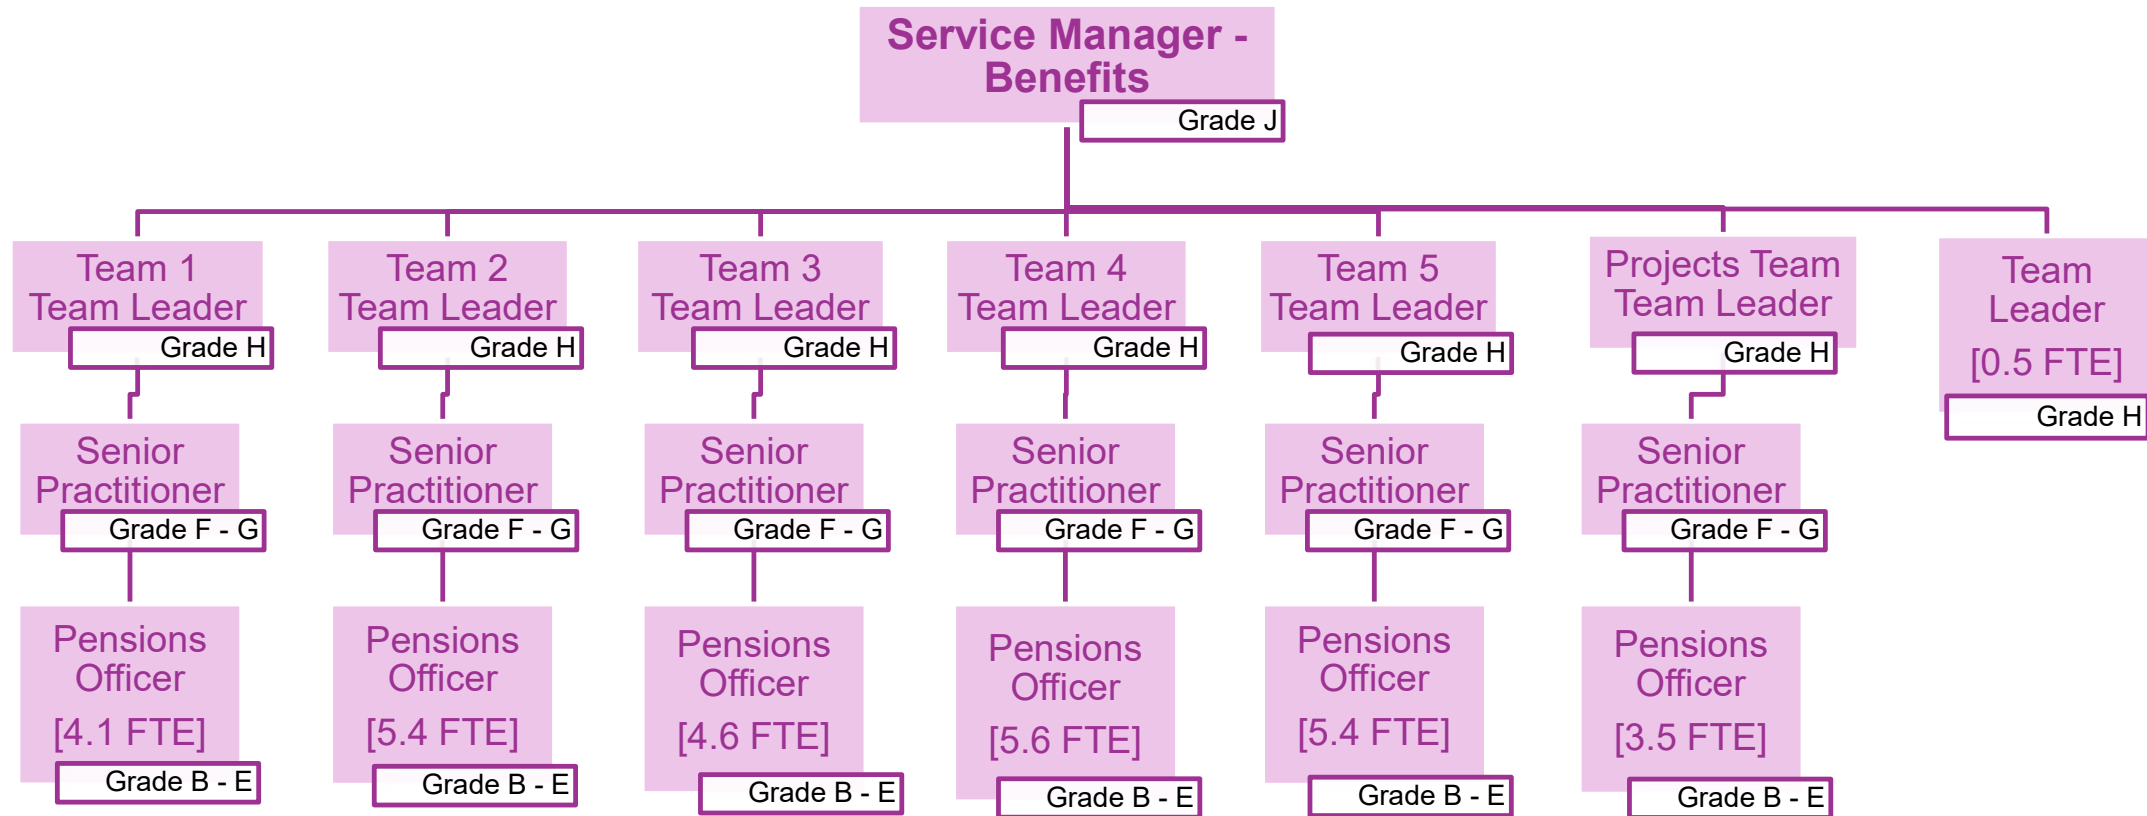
Service Manager - Benefits
Grade J

Team 1 Team Leader
Grade H

Senior Practitioner
Grade F - G

Pensions Officer
[4.1 FTE]
Grade B - E

Team 2 Team Leader
Grade H

Senior Practitioner
Grade F - G

Pensions Officer
[5.4 FTE]
Grade B - E

Team 3 Team Leader
Grade H

Senior Practitioner
Grade F - G

Pensions Officer
[4.6 FTE]
Grade B - E

Team 4 Team Leader
Grade H

Senior Practitioner
Grade F - G

Pensions Officer
[5.6 FTE]
Grade B - E

Team 5 Team Leader
Grade H

Senior Practitioner
Grade F - G

Pensions Officer
[5.4 FTE]
Grade B - E

Projects Team Team Leader
Grade H

Senior Practitioner
Grade F - G

Pensions Officer
[3.5 FTE]
Grade B - E

Team Leader
[0.5 FTE]
Grade H